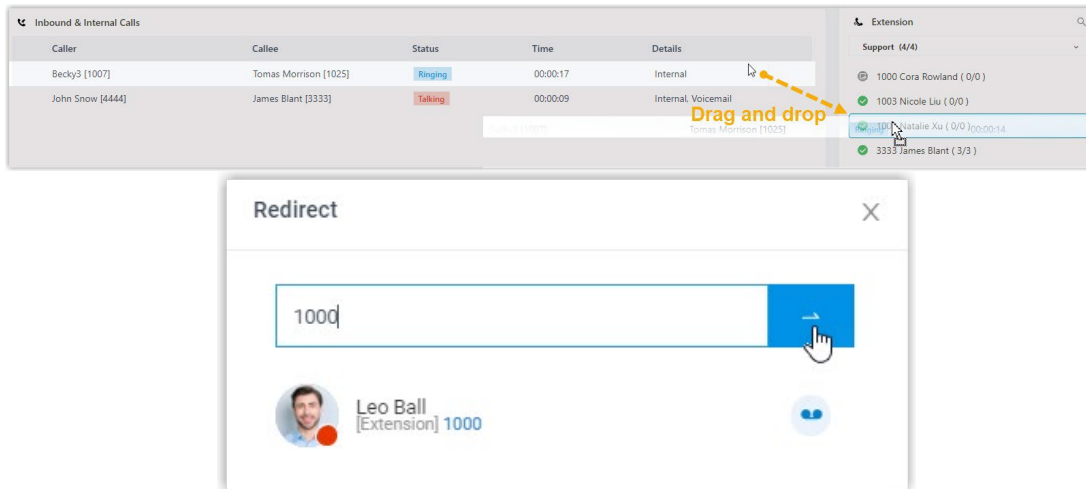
Inbound & Internal Calls

| Caller | Callee | Status | Time | Details |
|---|---|---|---|---|
| Becky3 [1007] | Tomas Morrison [1025] | Ringing | 00:00:17 | Internal |
| John Snow [4444] | James Blant [3333] | Talking | 00:00:09 | Internal, Voicemail |

Tomas Morrison [1025]

Extension

Support (4/4)

1000 Cora Rowland ( 0/0 )

1003 Nicole Liu ( 0/0 )

Drag and drop

100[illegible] Natalie Xu ( 0/0 ) 00:00:14

3333 James Blant ( 3/3 )

Redirect

1000

Leo Ball
[Extension] 1000